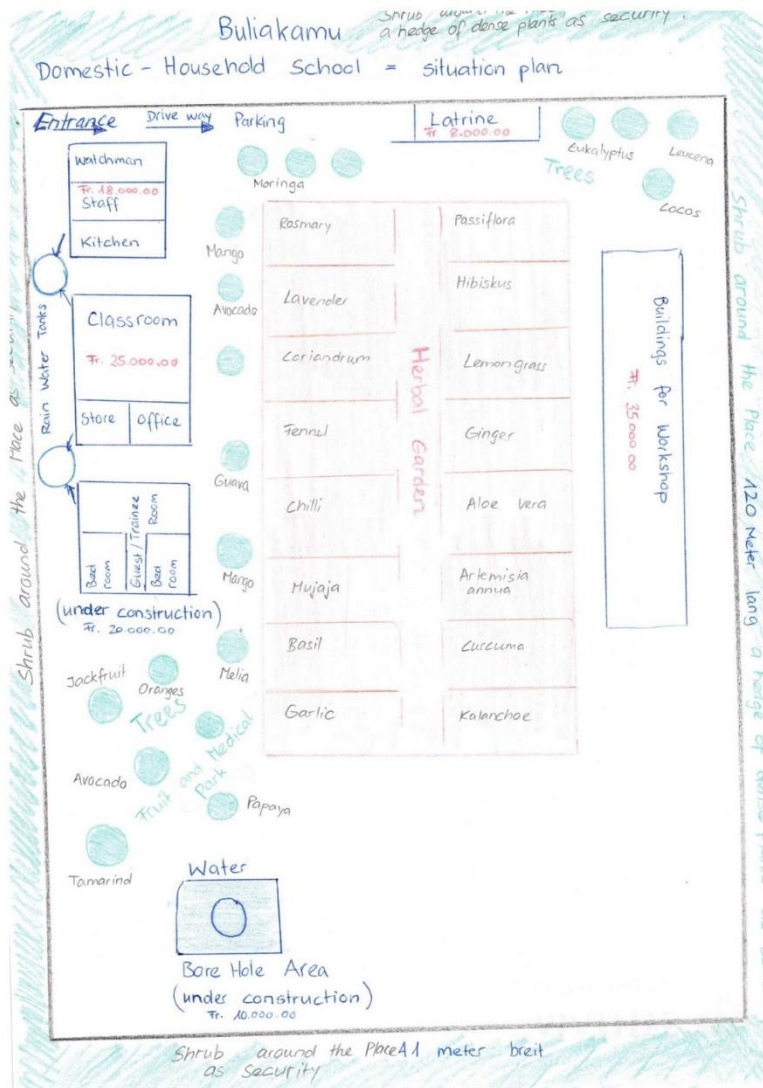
Buliakamu  Shrub around the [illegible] a hedge of dense plants as security.

Domestic - Household School = situation plan

Entrance  Drive way  Parking

Latrine
Fr. 8.000.00

Eukalyptus  Leucena
Trees
Cocos

Watchman
Fr. 18.000.00
Staff
Kitchen

Moringa

Mango

Avocado

Rain Water Tanks

Classroom
Fr. 25.000.00
Store  Office

Guava

Bed room  Guest / Trainee Room  Bed room

(under construction)
Fr. 20.000.00

Mango

Melia

Jackfruit  Oranges
Trees
Fruit and Medical Park

Avocado

Papaya

Tamarind

Rosmary  Passiflora
Hibiskus
Lavender
Coriandrum  Lemongrass
Fennel  Ginger
Chilli  Aloe Vera
Mujaja  Artemisia annua
Basil  Curcuma
Garlic  Kalanchoe

Herbal Garden

Buildings for Workshop
Fr. 35.000.00

Water

Bore Hole Area
(under construction)
Fr. 10.000.00

Shrub around the Place 120 Meter lang a hedge of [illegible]

Shrub around the Place as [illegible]

Shrub around the Place 1 meter breit as Security